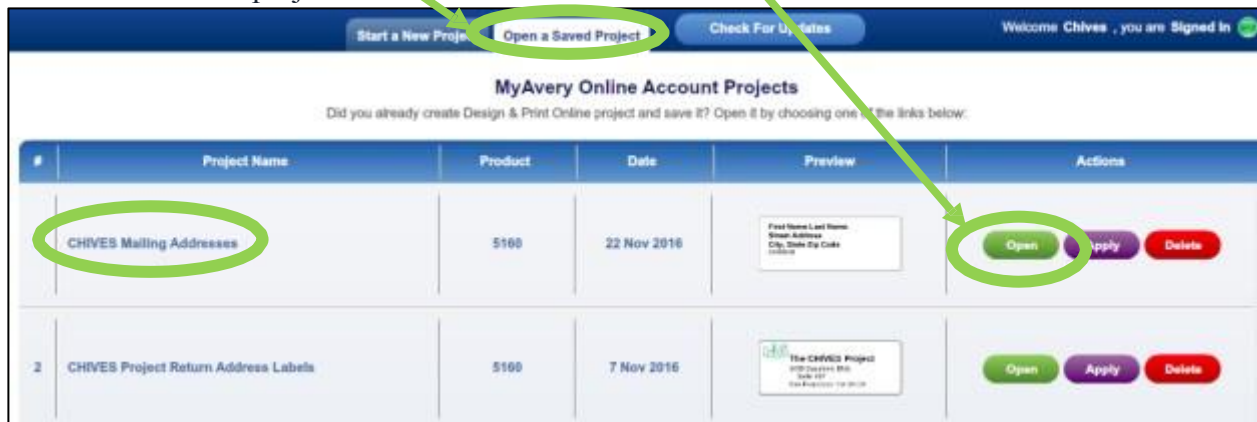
Start a New Proje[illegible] Open a Saved Project Check For Up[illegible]ates Welcome Chives , you are Signed In

MyAvery Online Account Projects

Did you already create Design & Print Online project and save it? Open it by choosing one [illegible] the links below:

| # | Project Name | Product | Date | Preview | Actions |
|---|---|---|---|---|---|
| | CHIVES Mailing Addresses | 5160 | 22 Nov 2016 | First Name Last Name Street Address City, State Zip Code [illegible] | Open Apply Delete |
| 2 | CHIVES Project Return Address Labels | 5160 | 7 Nov 2016 | The CHIVES Project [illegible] | Open Apply Delete |